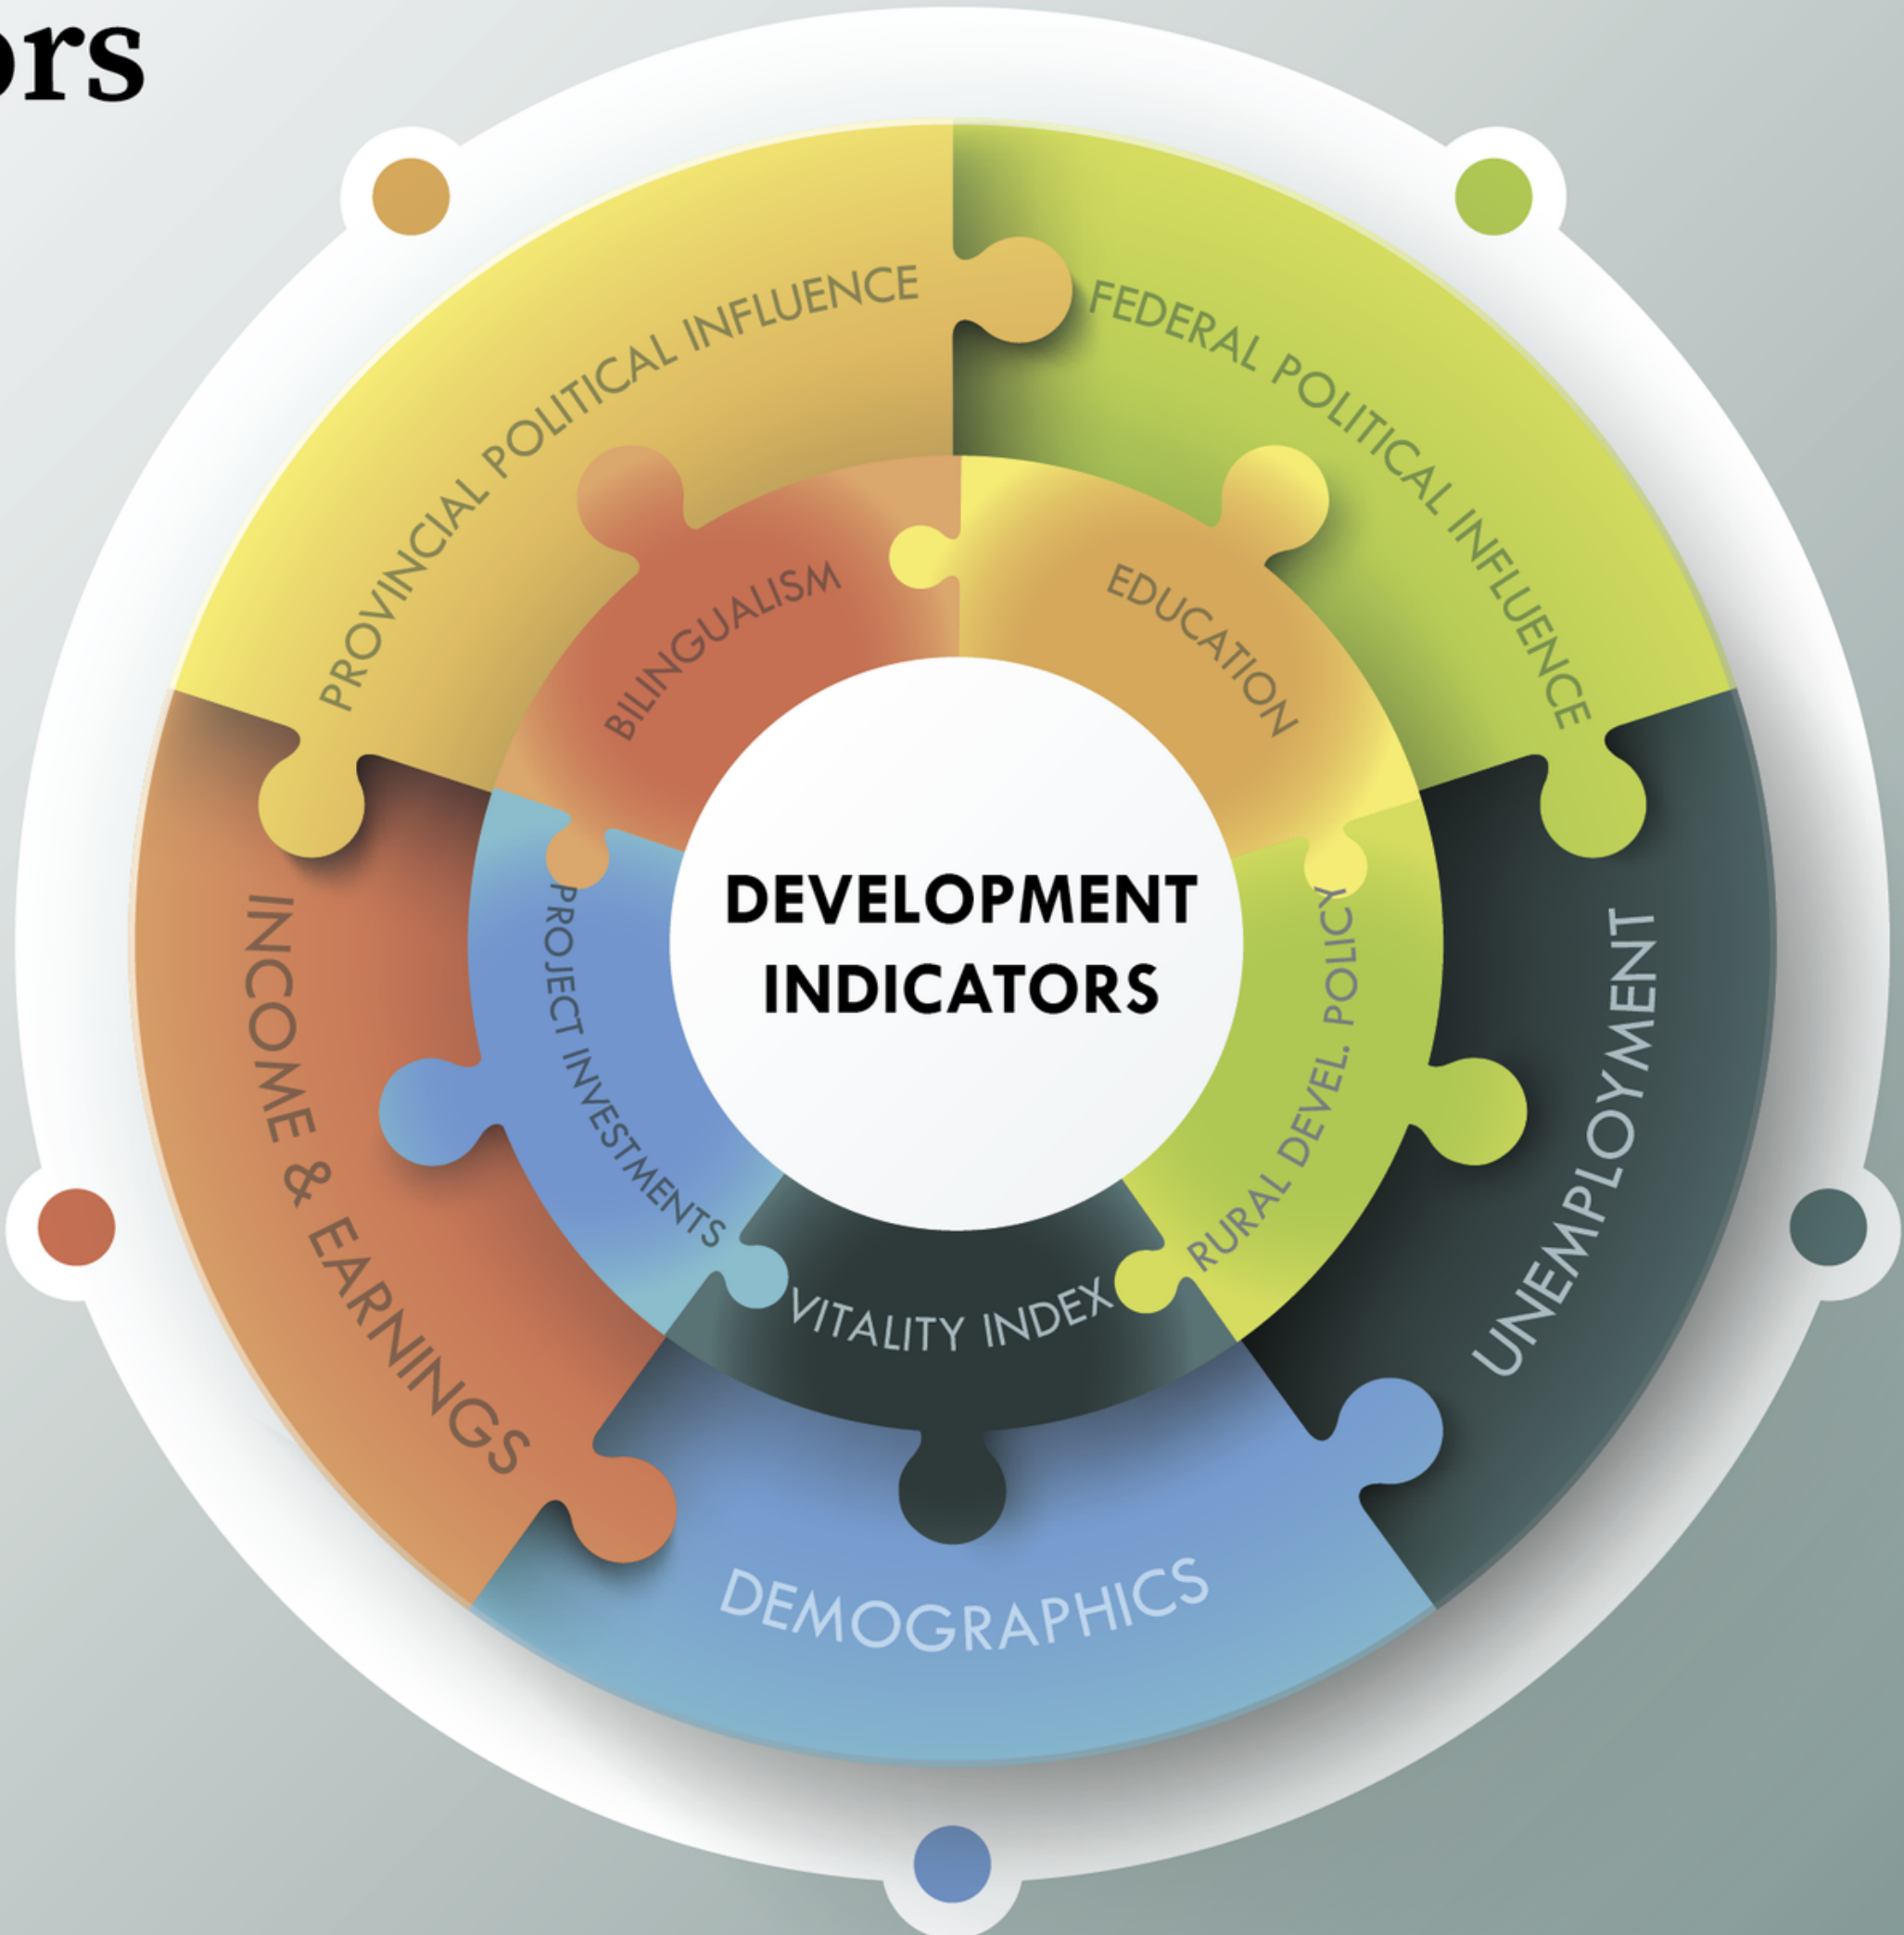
rs

DEVELOPMENT INDICATORS

PROVINCIAL POLITICAL INFLUENCE

FEDERAL POLITICAL INFLUENCE

BILINGUALISM

EDUCATION

PROJECT INVESTMENTS

RURAL DEVEL. POLICY

VITALITY INDEX

INCOME & EARNINGS

UNEMPLOYMENT

DEMOGRAPHICS